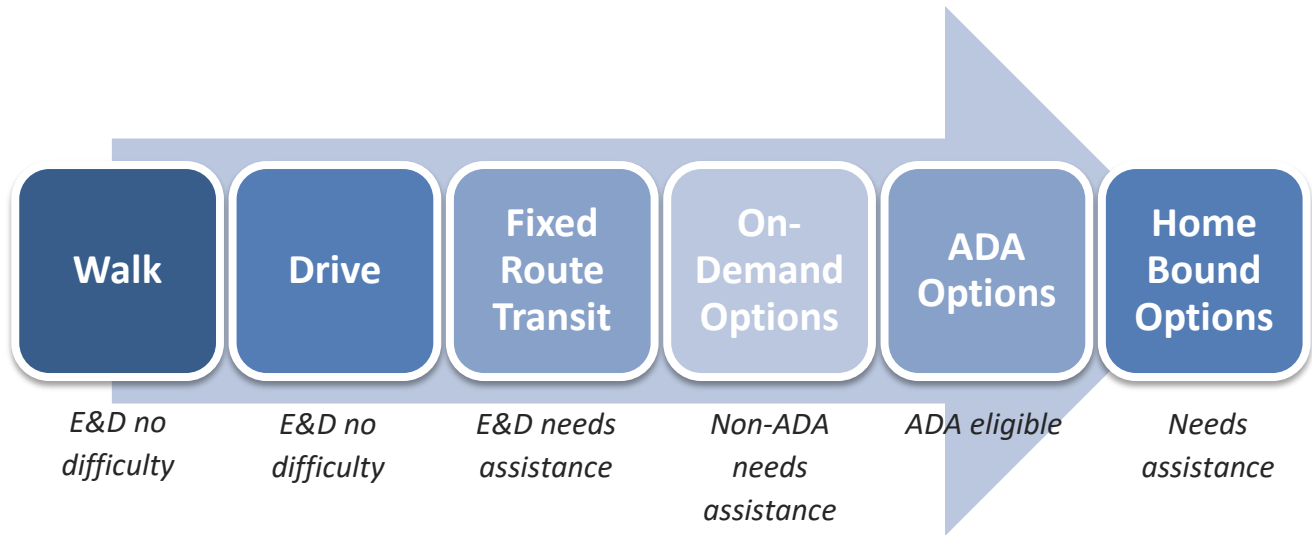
Walk

E&D no difficulty

Drive

E&D no difficulty

Fixed Route Transit

E&D needs assistance

On-Demand Options

Non-ADA needs assistance

ADA Options

ADA eligible

Home Bound Options

Needs assistance